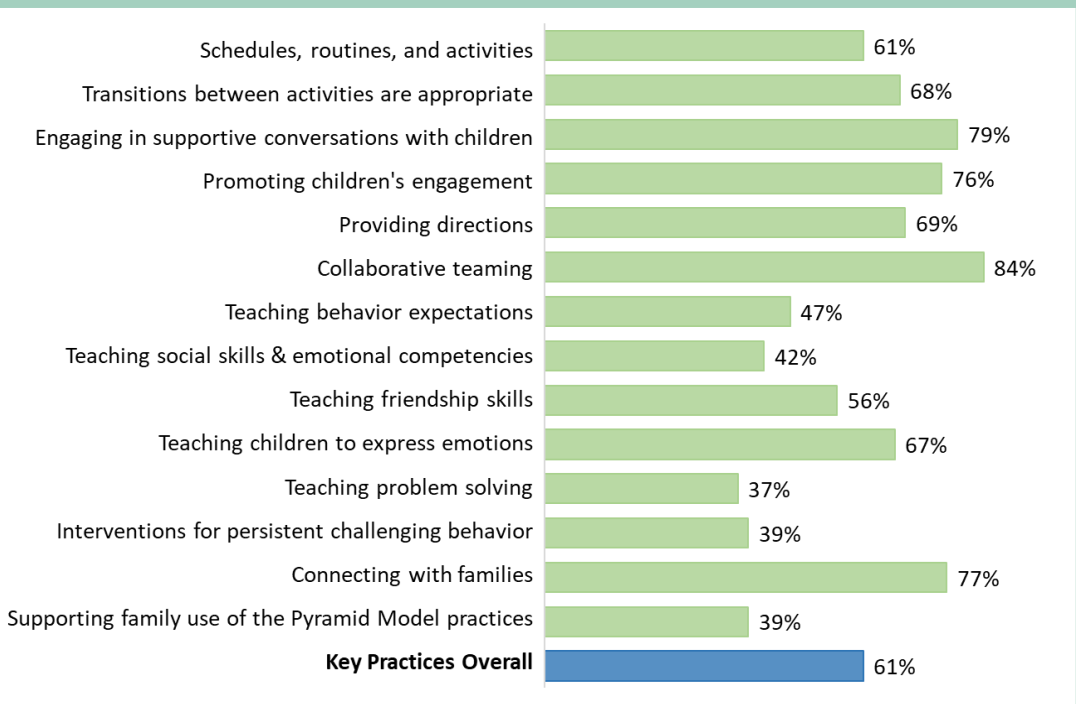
| Practice | Percentage |
|---|---|
| Schedules, routines, and activities | 61% |
| Transitions between activities are appropriate | 68% |
| Engaging in supportive conversations with children | 79% |
| Promoting children's engagement | 76% |
| Providing directions | 69% |
| Collaborative teaming | 84% |
| Teaching behavior expectations | 47% |
| Teaching social skills & emotional competencies | 42% |
| Teaching friendship skills | 56% |
| Teaching children to express emotions | 67% |
| Teaching problem solving | 37% |
| Interventions for persistent challenging behavior | 39% |
| Connecting with families | 77% |
| Supporting family use of the Pyramid Model practices | 39% |
| **Key Practices Overall** | 61% |